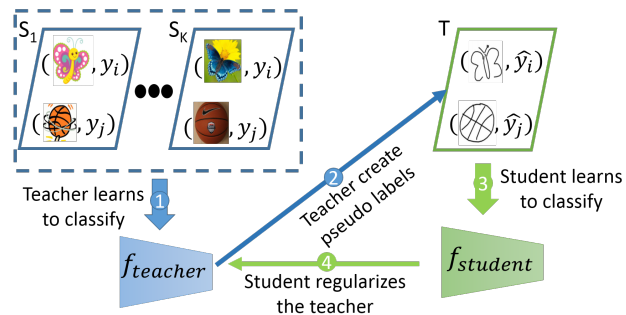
$S_1$

$( \;, y_i)$

$( \;, y_j)$

$S_K$

$( \;, y_i)$

$( \;, y_j)$

T

$( \;, \hat{y}_i)$

$( \;, \hat{y}_j)$

Teacher learns to classify

1

2

Teacher create pseudo labels

3

Student learns to classify

$f_{teacher}$

4

Student regularizes the teacher

$f_{student}$